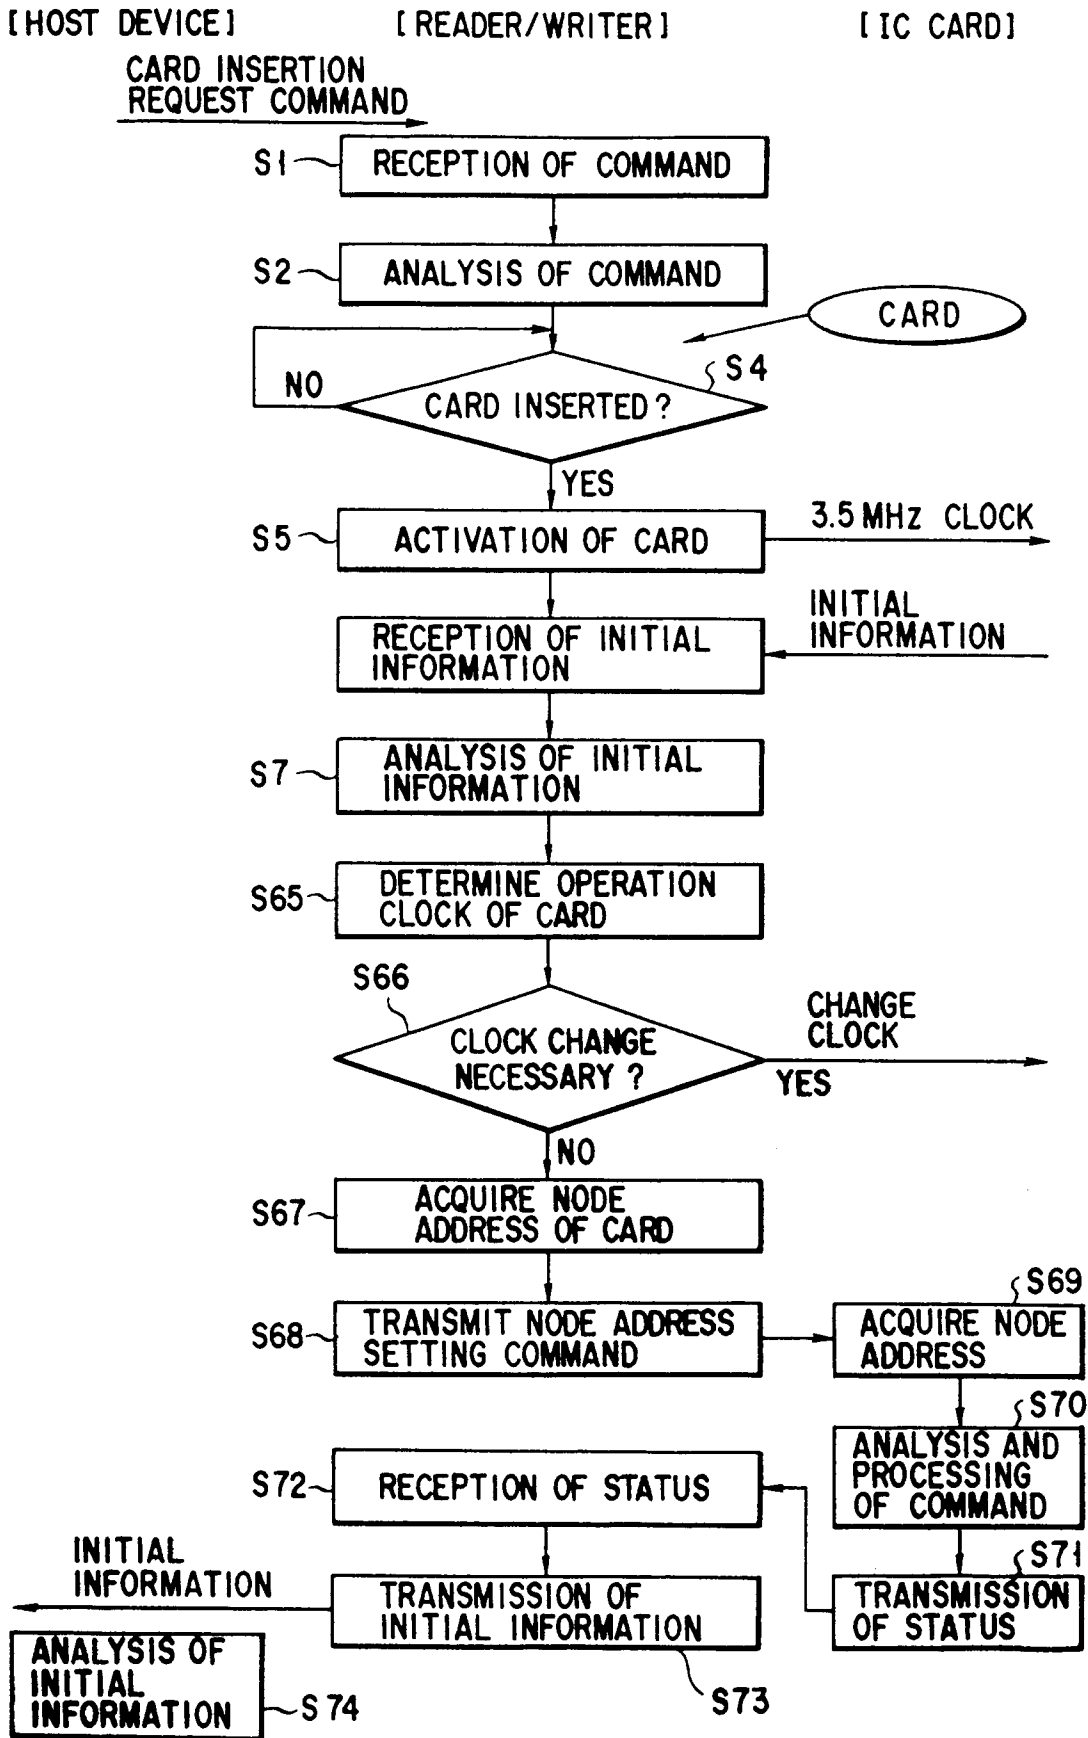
[HOST DEVICE]
[READER/WRITER]
[IC CARD]

CARD INSERTION REQUEST COMMAND

S1
RECEPTION OF COMMAND

S2
ANALYSIS OF COMMAND

CARD

NO
CARD INSERTED ?
S4
YES

S5
ACTIVATION OF CARD
3.5 MHz CLOCK

RECEPTION OF INITIAL INFORMATION
INITIAL INFORMATION

S7
ANALYSIS OF INITIAL INFORMATION

S65
DETERMINE OPERATION CLOCK OF CARD

S66
CLOCK CHANGE NECESSARY ?
CHANGE CLOCK
YES
NO

S67
ACQUIRE NODE ADDRESS OF CARD

S68
TRANSMIT NODE ADDRESS SETTING COMMAND

S69
ACQUIRE NODE ADDRESS

S70
ANALYSIS AND PROCESSING OF COMMAND

S72
RECEPTION OF STATUS

S71
TRANSMISSION OF STATUS

INITIAL INFORMATION
TRANSMISSION OF INITIAL INFORMATION

ANALYSIS OF INITIAL INFORMATION
S74
S73